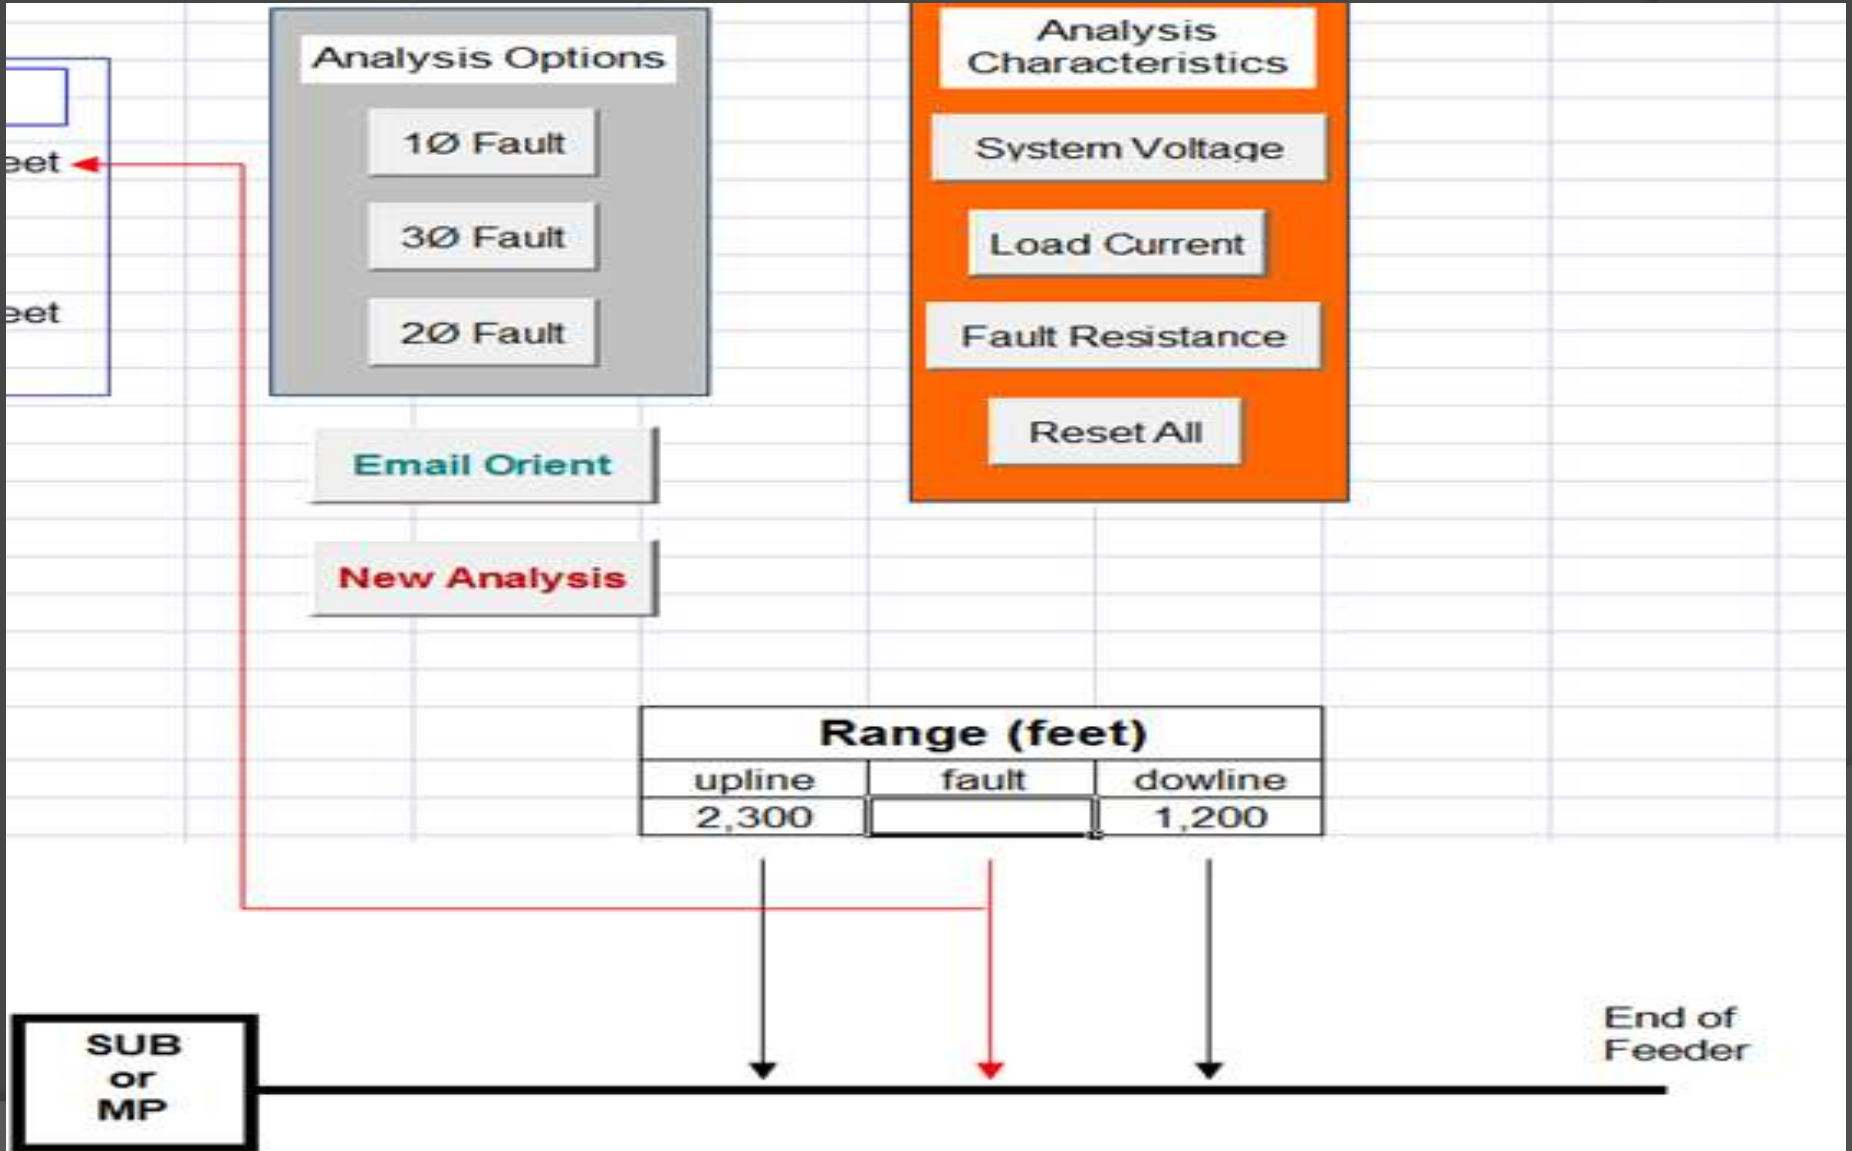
eet

eet

Analysis Options

1Ø Fault

3Ø Fault

2Ø Fault

Email Orient

New Analysis

Analysis Characteristics

System Voltage

Load Current

Fault Resistance

Reset All

| Range (feet) | | |
|---|---|---|
| upline | fault | dowline |
| 2,300 | | 1,200 |

SUB or MP

End of Feeder